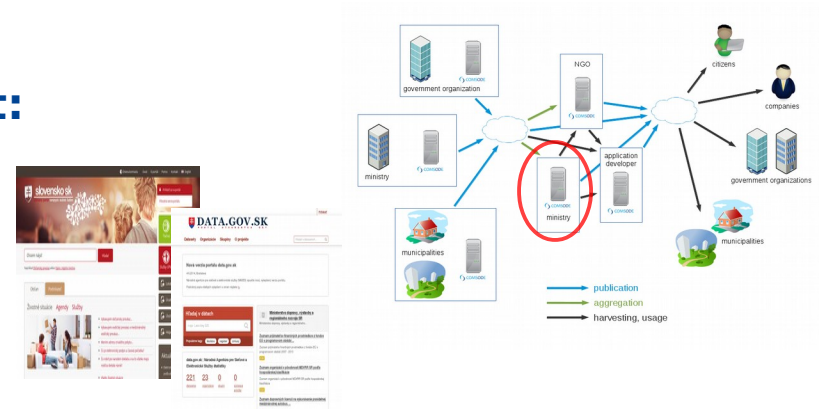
slovensko.sk

DATA.GOV.SK

Nová verzia portálu data.gov.sk

Hľadaj v dátach

221 23 0 0

government organization

COMSODE

ministry

COMSODE

municipalities

COMSODE

NGO

COMSODE

ministry

COMSODE

application developer

COMSODE

citizens

companies

government organizations

municipalities

publication

aggregation

harvesting, usage